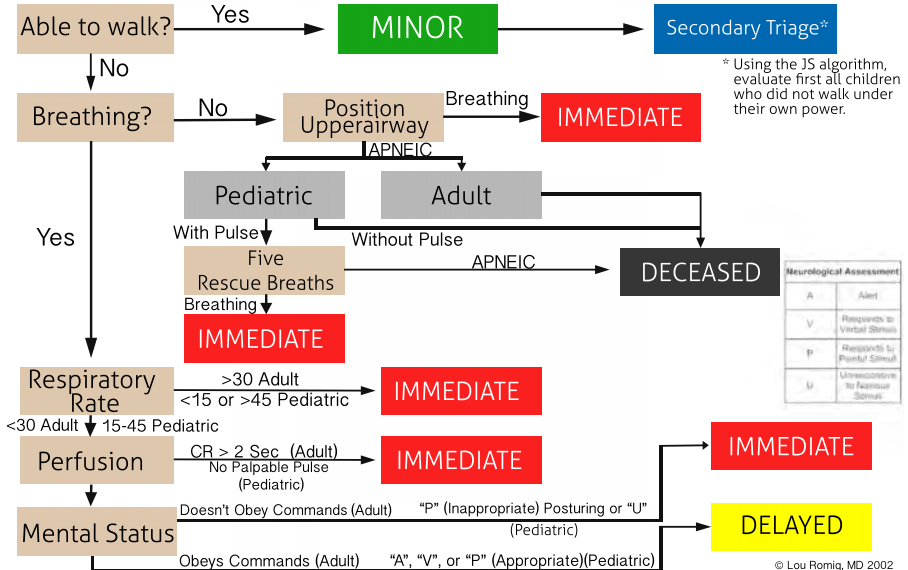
Able to walk?

Yes

MINOR

Secondary Triage*

* Using the JS algorithm, evaluate first all children who did not walk under their own power.

No

Breathing?

No

Position Upperairway

Breathing

IMMEDIATE

APNEIC

Pediatric

Adult

Yes

With Pulse

Without Pulse

Five Rescue Breaths

APNEIC

DECEASED

Breathing

IMMEDIATE

| Neurological Assessment | |
|---|---|
| A | Alert |
| V | Responds to Verbal Stimuli |
| P | Responds to Painful Stimuli |
| U | Unresponsive to Noxious Stimuli |

Respiratory Rate

>30 Adult
<15 or >45 Pediatric

IMMEDIATE

<30 Adult

15-45 Pediatric

Perfusion

CR > 2 Sec (Adult)
No Palpable Pulse (Pediatric)

IMMEDIATE

IMMEDIATE

Mental Status

Doesn't Obey Commands (Adult)

"P" (Inappropriate) Posturing or "U" (Pediatric)

DELAYED

Obeys Commands (Adult)

"A", "V", or "P" (Appropriate)(Pediatric)

© Lou Romig, MD 2002